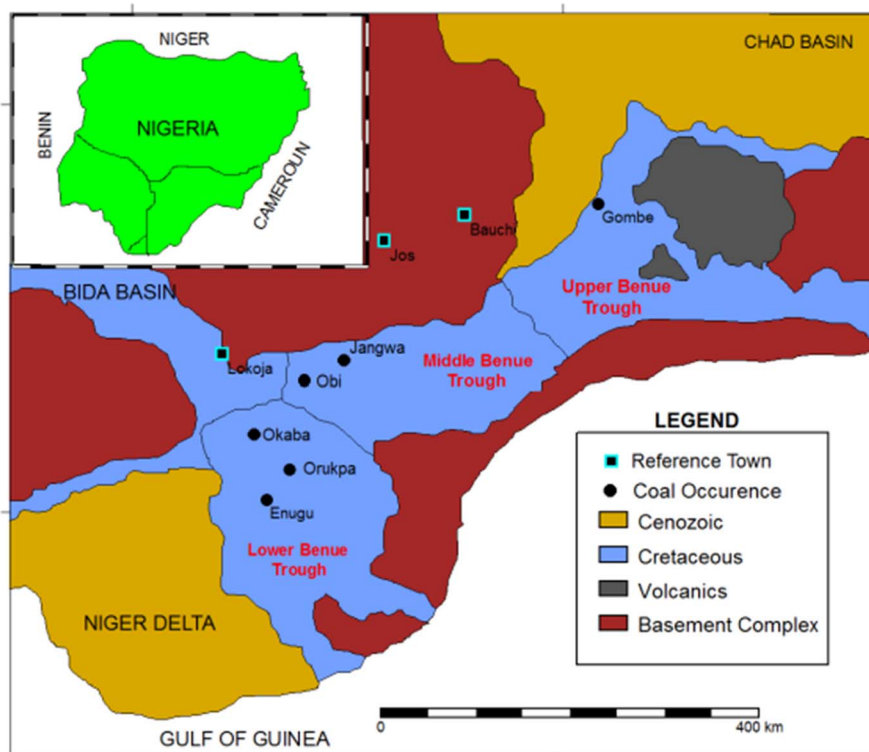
NIGER
BENIN
NIGERIA
CAMEROUN

CHAD BASIN

Bauchi
Gombe
Jos

BIDA BASIN

Upper Benue Trough

Jangwa
Lokoja
Obi
Middle Benue Trough

Okaba
Orukpa
Enugu
Lower Benue Trough

NIGER DELTA

GULF OF GUINEA

LEGEND
Reference Town
Coal Occurence
Cenozoic
Cretaceous
Volcanics
Basement Complex

0
400 km